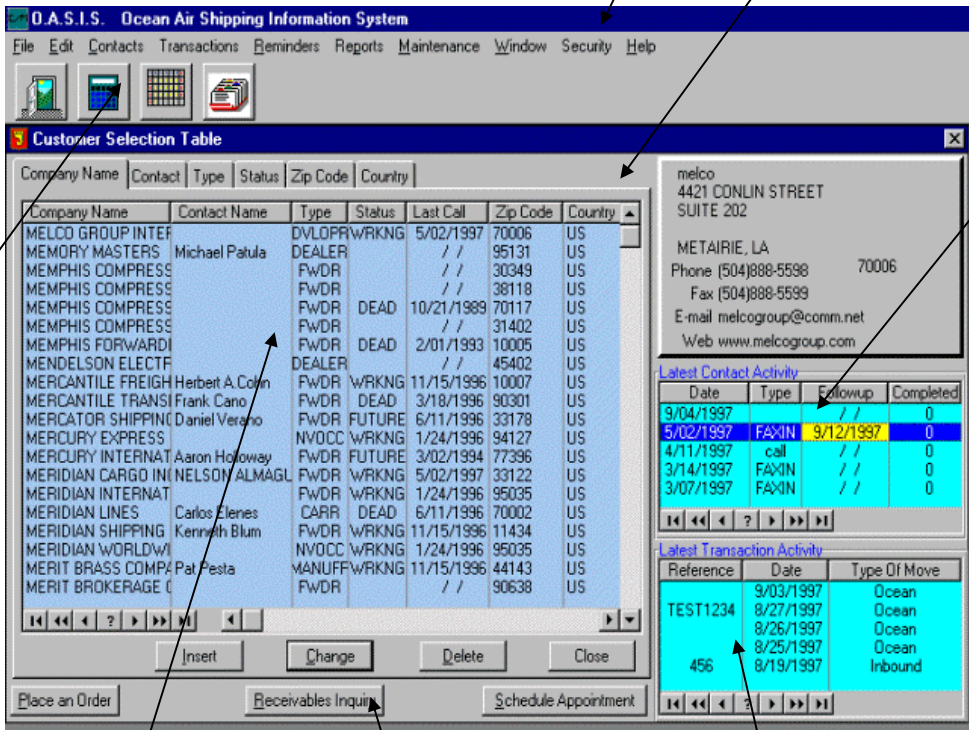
O.A.S.I.S. Ocean Air Shipping Information System

File Edit Contacts Transactions Reminders Reports Maintenance Window Security Help

Customer Selection Table

Company Name | Contact | Type | Status | Zip Code | Country

| Company Name | Contact Name | Type | Status | Last Call | Zip Code | Country |
|---|---|---|---|---|---|---|
| MELCO GROUP INTEF | | DVLOPR | WRKNG | 5/02/1997 | 70006 | US |
| MEMORY MASTERS | Michael Patula | DEALER | | / / | 95131 | US |
| MEMPHIS COMPRESS | | FWDR | | / / | 30349 | US |
| MEMPHIS COMPRESS | | FWDR | | / / | 38118 | US |
| MEMPHIS COMPRESS | | FWDR | DEAD | 10/21/1989 | 70117 | US |
| MEMPHIS COMPRESS | | FWDR | | / / | 31402 | US |
| MEMPHIS FORWARDI | | FWDR | DEAD | 2/01/1993 | 10005 | US |
| MENDELSON ELECTF | | DEALER | | / / | 45402 | US |
| MERCANTILE FREIGH | Herbert A.Cohn | FWDR | WRKNG | 11/15/1996 | 10007 | US |
| MERCANTILE TRANSI | Frank Cano | FWDR | DEAD | 3/18/1996 | 90301 | US |
| MERCATOR SHIPPING | Daniel Verano | FWDR | FUTURE | 6/11/1996 | 33178 | US |
| MERCURY EXPRESS | | NVOCC | WRKNG | 1/24/1996 | 94127 | US |
| MERCURY INTERNAT | Aaron Holloway | FWDR | FUTURE | 3/02/1994 | 77396 | US |
| MERIDIAN CARGO IN | NELSON ALMAGL | FWDR | WRKNG | 5/02/1997 | 33122 | US |
| MERIDIAN INTERNAT | | FWDR | WRKNG | 1/24/1996 | 95035 | US |
| MERIDIAN LINES | Carlos Elenes | CARR | DEAD | 6/11/1996 | 70002 | US |
| MERIDIAN SHIPPING | Kenneth Blum | FWDR | WRKNG | 11/15/1996 | 11434 | US |
| MERIDIAN WORLDWI | | NVOCC | WRKNG | 1/24/1996 | 95035 | US |
| MERIT BRASS COMPA | Pat Pesta | MANUFF | WRKNG | 11/15/1996 | 44143 | US |
| MERIT BROKERAGE | | FWDR | | / / | 90638 | US |

Insert Change Delete Close

Place an Order Receivables Inquiry Schedule Appointment

melco
4421 CONLIN STREET
SUITE 202

METAIRIE, LA 70006
Phone (504)888-5598
Fax (504)888-5599
E-mail melcogroup@comm.net
Web www.melcogroup.com

Latest Contact Activity

| Date | Type | Followup | Completed |
|---|---|---|---|
| 9/04/1997 | | / / | 0 |
| 5/02/1997 | FAXIN | 9/12/1997 | 0 |
| 4/11/1997 | call | / / | 0 |
| 3/14/1997 | FAXIN | / / | 0 |
| 3/07/1997 | FAXIN | / / | 0 |

Latest Transaction Activity

| Reference | Date | Type Of Move |
|---|---|---|
| | 9/03/1997 | Ocean |
| TEST1234 | 8/27/1997 | Ocean |
| | 8/26/1997 | Ocean |
| | 8/25/1997 | Ocean |
| 456 | 8/19/1997 | Inbound |